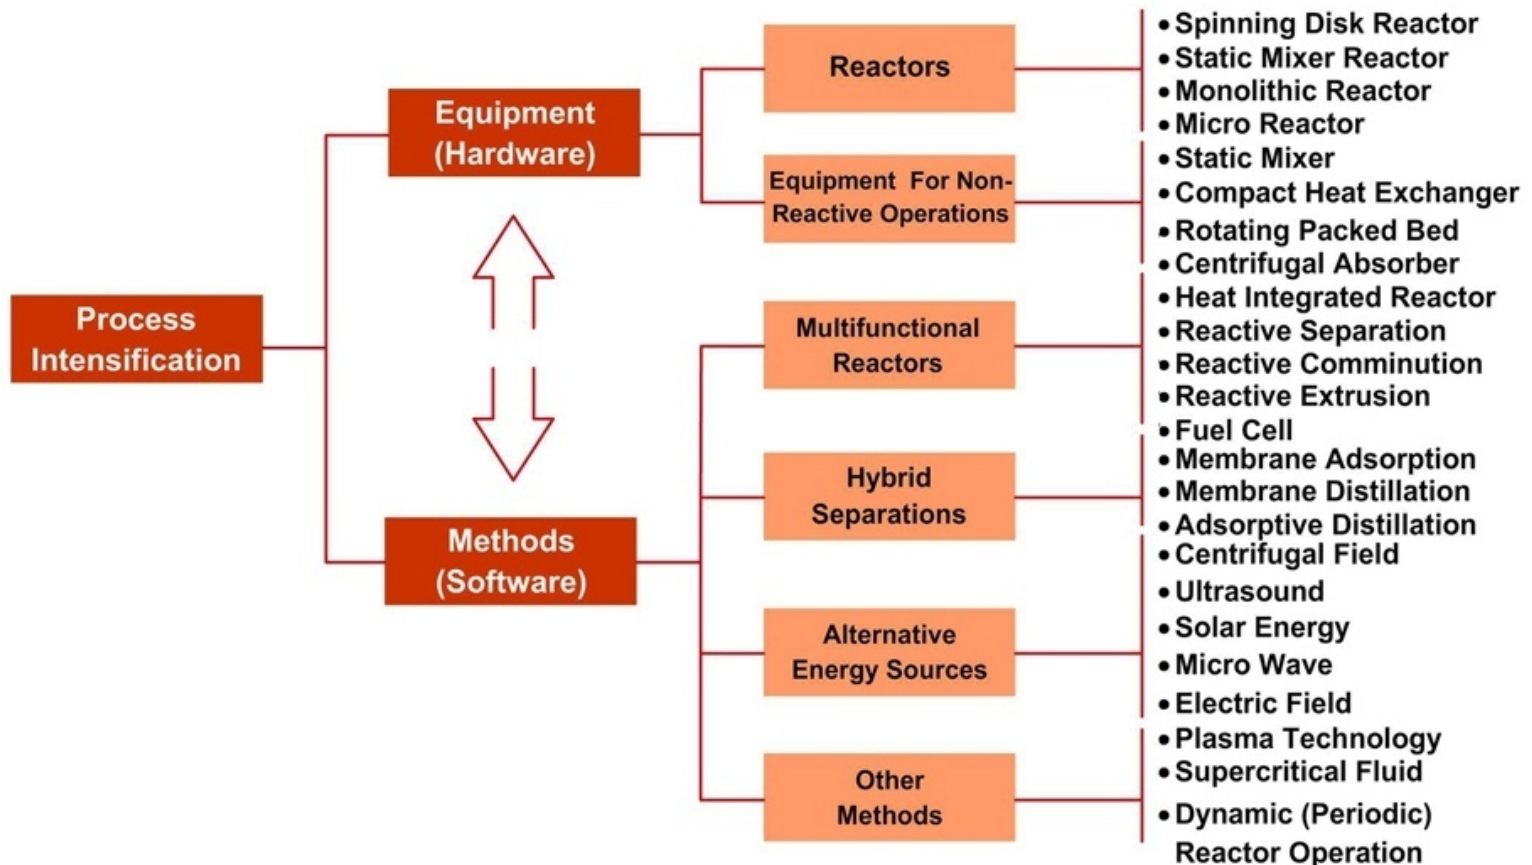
Process Intensification

Equipment (Hardware)

Reactors
• Spinning Disk Reactor
• Static Mixer Reactor
• Monolithic Reactor
• Micro Reactor

Equipment For Non-Reactive Operations
• Static Mixer
• Compact Heat Exchanger
• Rotating Packed Bed
• Centrifugal Absorber

Methods (Software)

Multifunctional Reactors
• Heat Integrated Reactor
• Reactive Separation
• Reactive Comminution
• Reactive Extrusion
• Fuel Cell

Hybrid Separations
• Membrane Adsorption
• Membrane Distillation
• Adsorptive Distillation

Alternative Energy Sources
• Centrifugal Field
• Ultrasound
• Solar Energy
• Micro Wave
• Electric Field

Other Methods
• Plasma Technology
• Supercritical Fluid
• Dynamic (Periodic) Reactor Operation